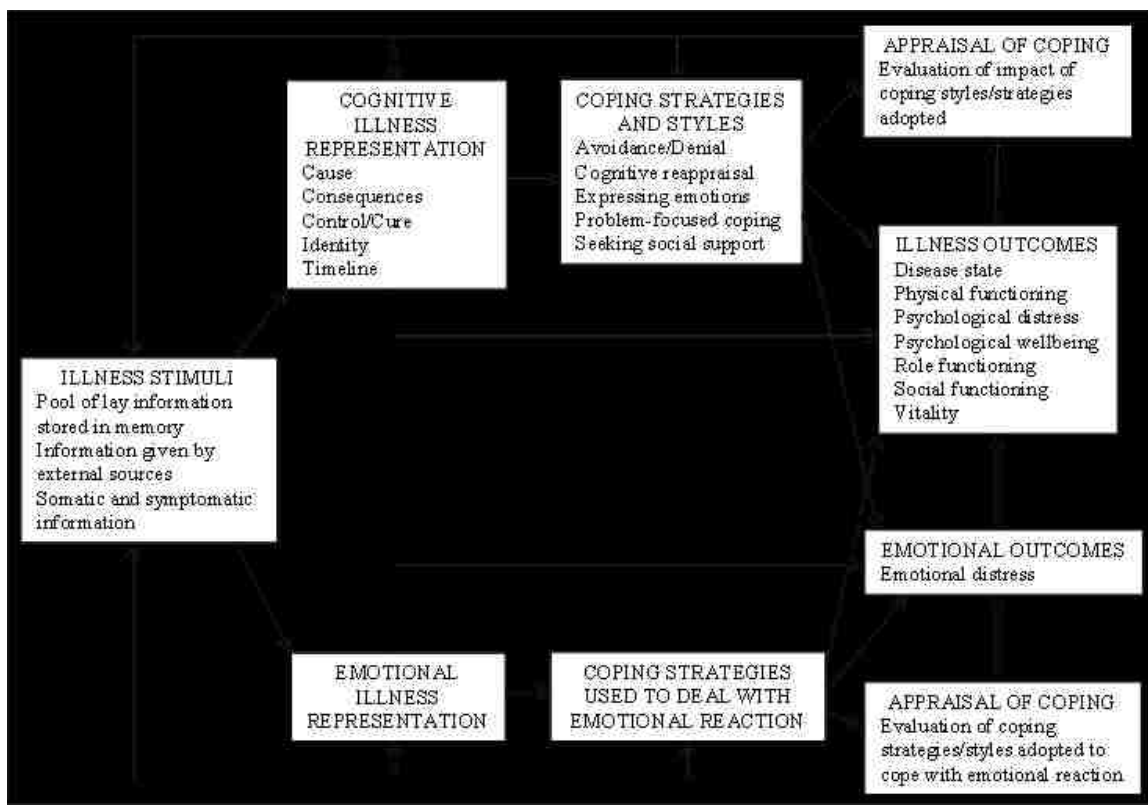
COGNITIVE ILLNESS REPRESENTATION
Cause
Consequences
Control/Cure
Identity
Timeline

COPING STRATEGIES AND STYLES
Avoidance/Denial
Cognitive reappraisal
Expressing emotions
Problem-focused coping
Seeking social support

APPRAISAL OF COPING
Evaluation of impact of coping styles/strategies adopted

ILLNESS OUTCOMES
Disease state
Physical functioning
Psychological distress
Psychological wellbeing
Role functioning
Social functioning
Vitality

ILLNESS STIMULI
Pool of lay information stored in memory
Information given by external sources
Somatic and symptomatic information

EMOTIONAL OUTCOMES
Emotional distress

EMOTIONAL ILLNESS REPRESENTATION

COPING STRATEGIES USED TO DEAL WITH EMOTIONAL REACTION

APPRAISAL OF COPING
Evaluation of coping strategies/styles adopted to cope with emotional reaction